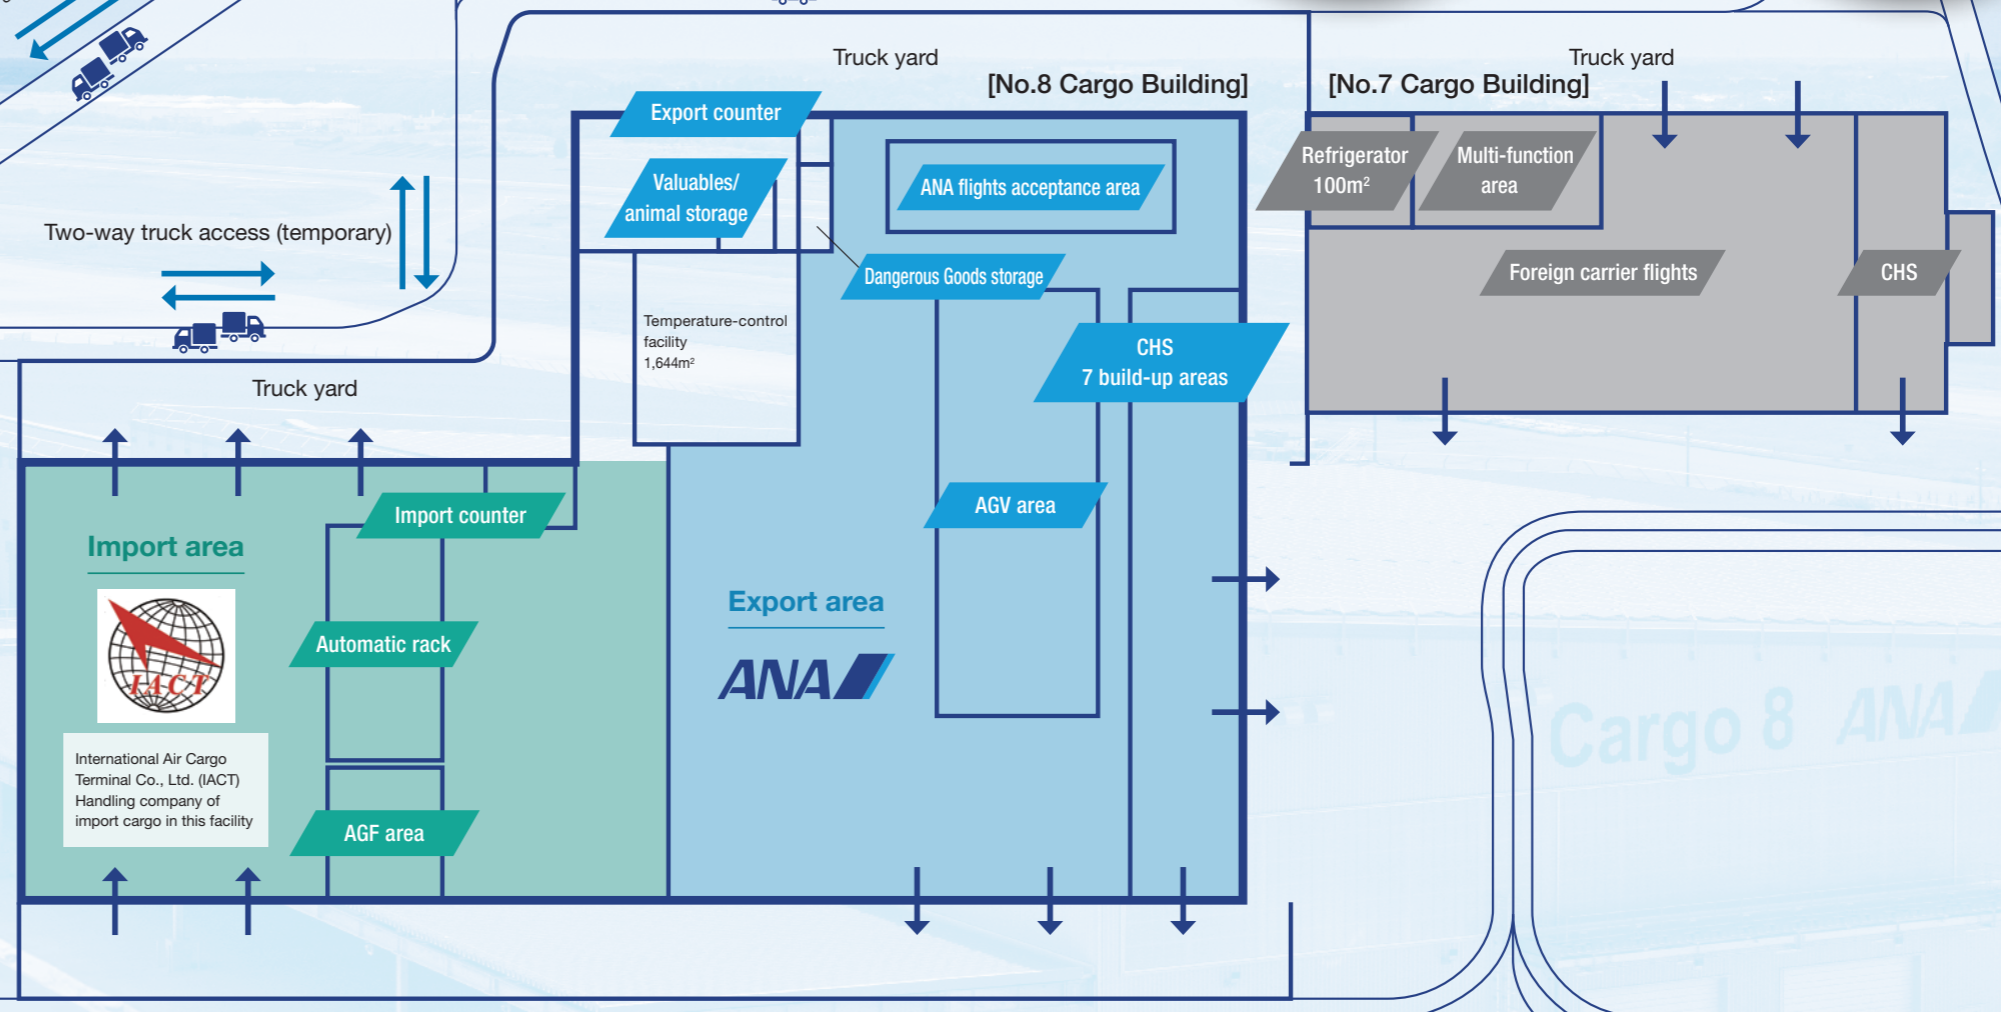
Truck yard
[No.8 Cargo Building]
Truck yard
[No.7 Cargo Building]
Export counter
Valuables/ animal storage
ANA flights acceptance area
Refrigerator 100m²
Multi-function area
Two-way truck access (temporary)
Dangerous Goods storage
Foreign carrier flights
CHS
Temperature-control facility 1,644m²
CHS 7 build-up areas
Truck yard
AGV area
Import counter
Import area
Export area
ANA
Automatic rack
IACT
International Air Cargo Terminal Co., Ltd. (IACT) Handling company of import cargo in this facility
AGF area
Cargo 8 ANA